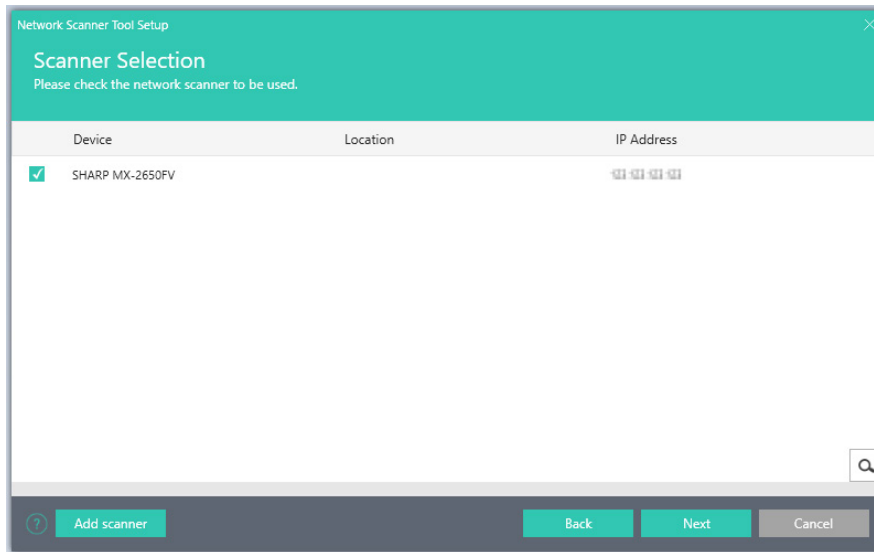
Network Scanner Tool Setup

Scanner Selection
Please check the network scanner to be used.

| | Device | Location | IP Address |
|---|---|---|---|
| ✓ | SHARP MX-2650FV | | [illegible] |

?
Add scanner
Back
Next
Cancel